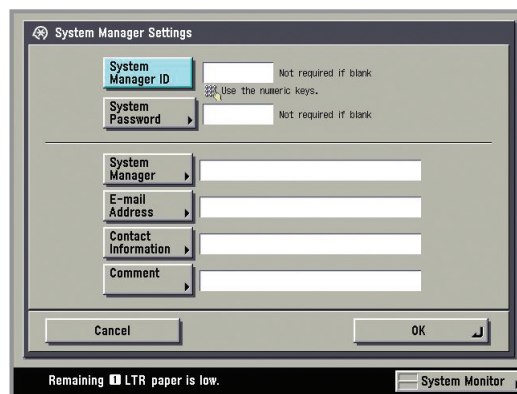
System Manager Settings

System Manager ID

Not required if blank

Use the numeric keys.

System Password

Not required if blank

System Manager

E-mail Address

Contact Information

Comment

Cancel

OK

Remaining 1 LTR paper is low.

System Monitor